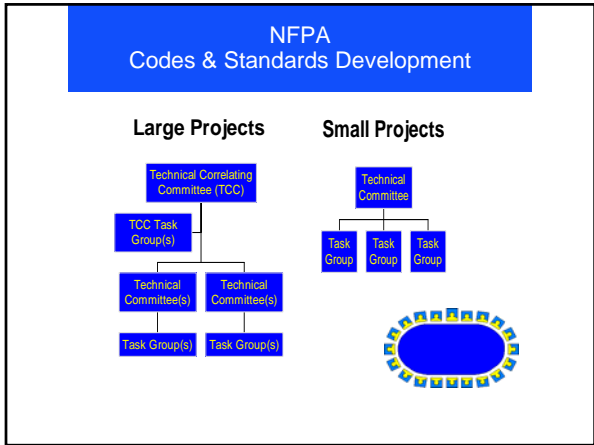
NFPA
Codes & Standards Development

Large Projects

Technical Correlating Committee (TCC)

TCC Task Group(s)

Technical Committee(s)

Technical Committee(s)

Task Group(s)

Task Group(s)

Small Projects

Technical Committee

Task Group

Task Group

Task Group